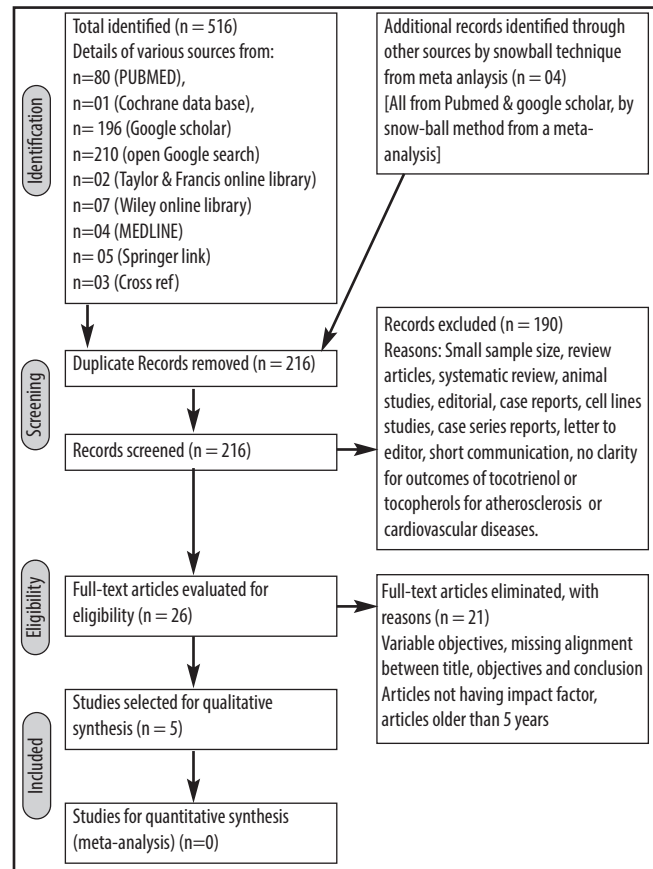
Identification

Total identified (n = 516)
Details of various sources from:
n=80 (PUBMED),
n=01 (Cochrane data base),
n= 196 (Google scholar)
n=210 (open Google search)
n=02 (Taylor & Francis online library)
n=07 (Wiley online library)
n=04 (MEDLINE)
n= 05 (Springer link)
n=03 (Cross ref)

Additional records identified through other sources by snowball technique from meta anlaysis (n = 04)
[All from Pubmed & google scholar, by snow-ball method from a meta-analysis]

Screening

Duplicate Records removed (n = 216)

Records screened (n = 216)

Records excluded (n = 190)
Reasons: Small sample size, review articles, systematic review, animal studies, editorial, case reports, cell lines studies, case series reports, letter to editor, short communication, no clarity for outcomes of tocotrienol or tocopherols for atherosclerosis or cardiovascular diseases.

Eligibility

Full-text articles evaluated for eligibility (n = 26)

Full-text articles eliminated, with reasons (n = 21)
Variable objectives, missing alignment between title, objectives and conclusion
Articles not having impact factor, articles older than 5 years

Included

Studies selected for qualitative synthesis (n = 5)

Studies for quantitative synthesis (meta-analysis) (n=0)